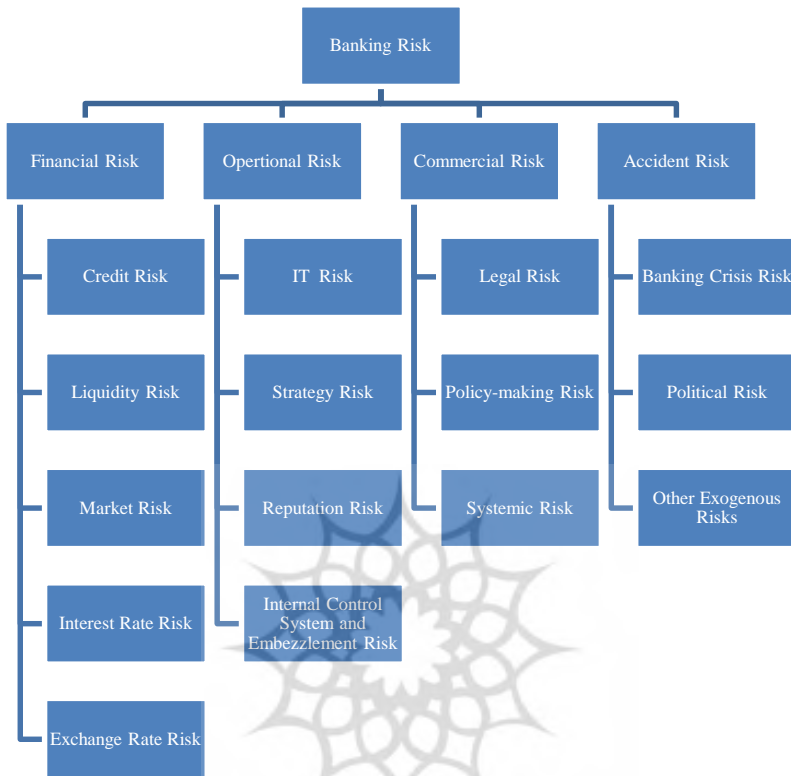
Banking Risk

Financial Risk

Credit Risk

Liquidity Risk

Market Risk

Interest Rate Risk

Exchange Rate Risk

Opertional Risk

IT Risk

Strategy Risk

Reputation Risk

Internal Control System and Embezzlement Risk

Commercial Risk

Legal Risk

Policy-making Risk

Systemic Risk

Accident Risk

Banking Crisis Risk

Political Risk

Other Exogenous Risks